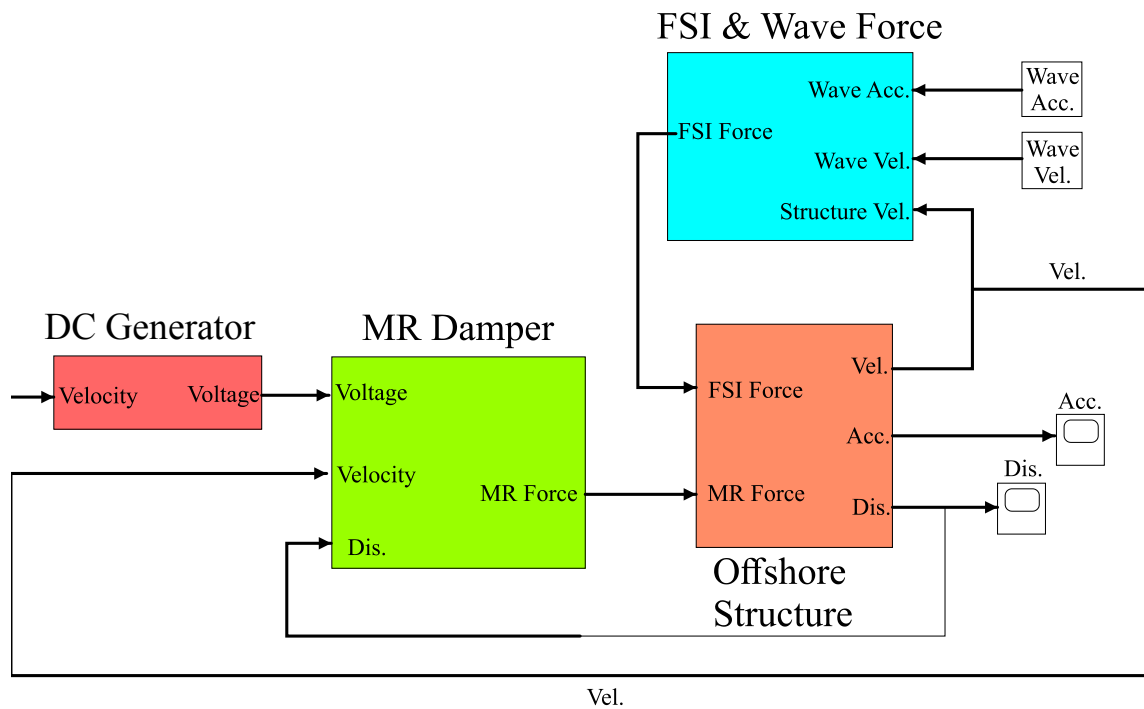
FSI & Wave Force

Wave Acc.
FSI Force
Wave Vel.
Structure Vel.

Wave Acc.

Wave Vel.

Vel.

DC Generator

Velocity
Voltage

MR Damper

Voltage
Velocity
MR Force
Dis.

FSI Force
MR Force
Vel.
Acc.
Dis.

Acc.

Dis.

Offshore Structure

Vel.